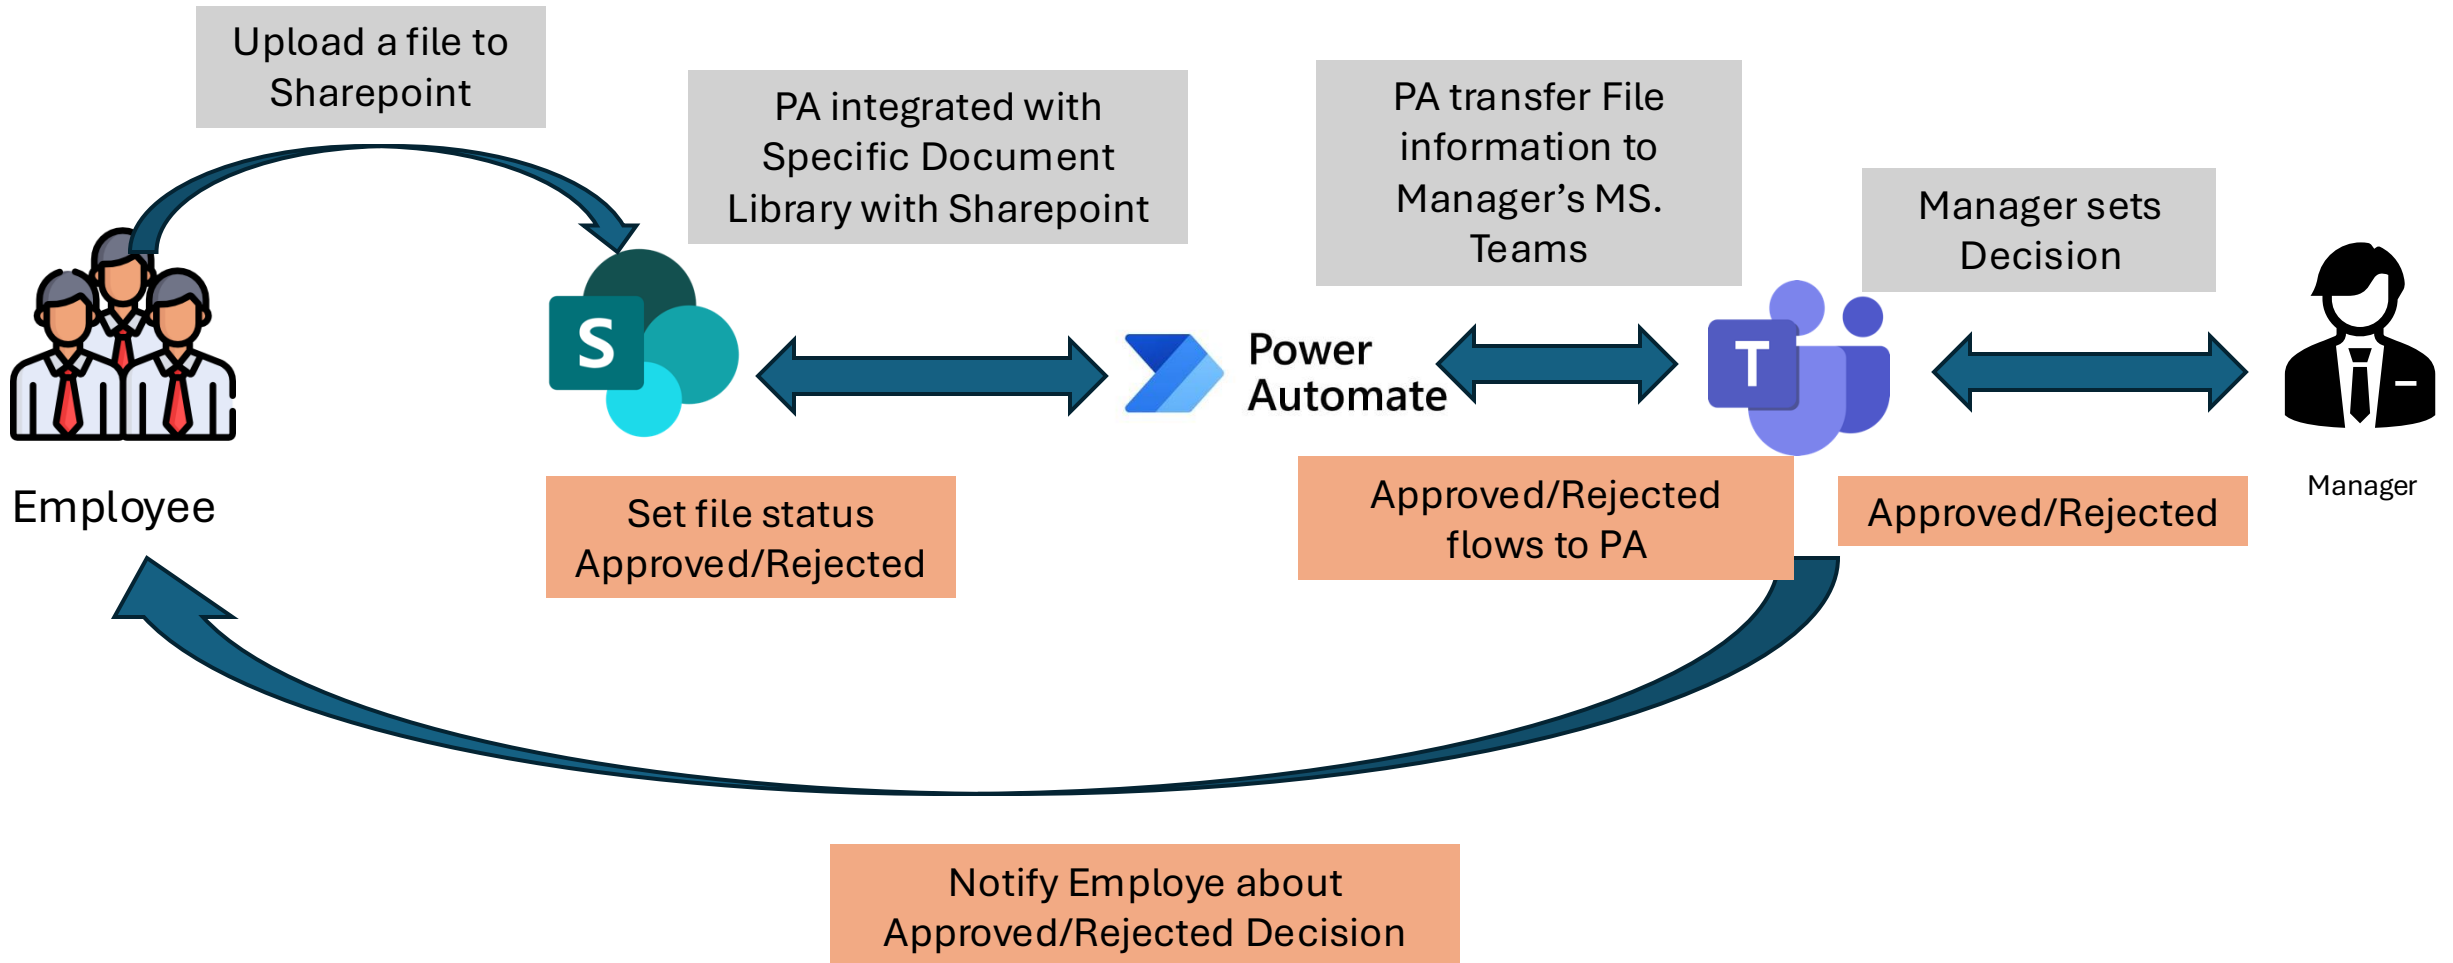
Upload a file to Sharepoint

PA integrated with Specific Document Library with Sharepoint

PA transfer File information to Manager's MS. Teams

Manager sets Decision

S

Power Automate

T

Employee

Manager

Set file status Approved/Rejected

Approved/Rejected flows to PA

Approved/Rejected

Notify Employe about Approved/Rejected Decision